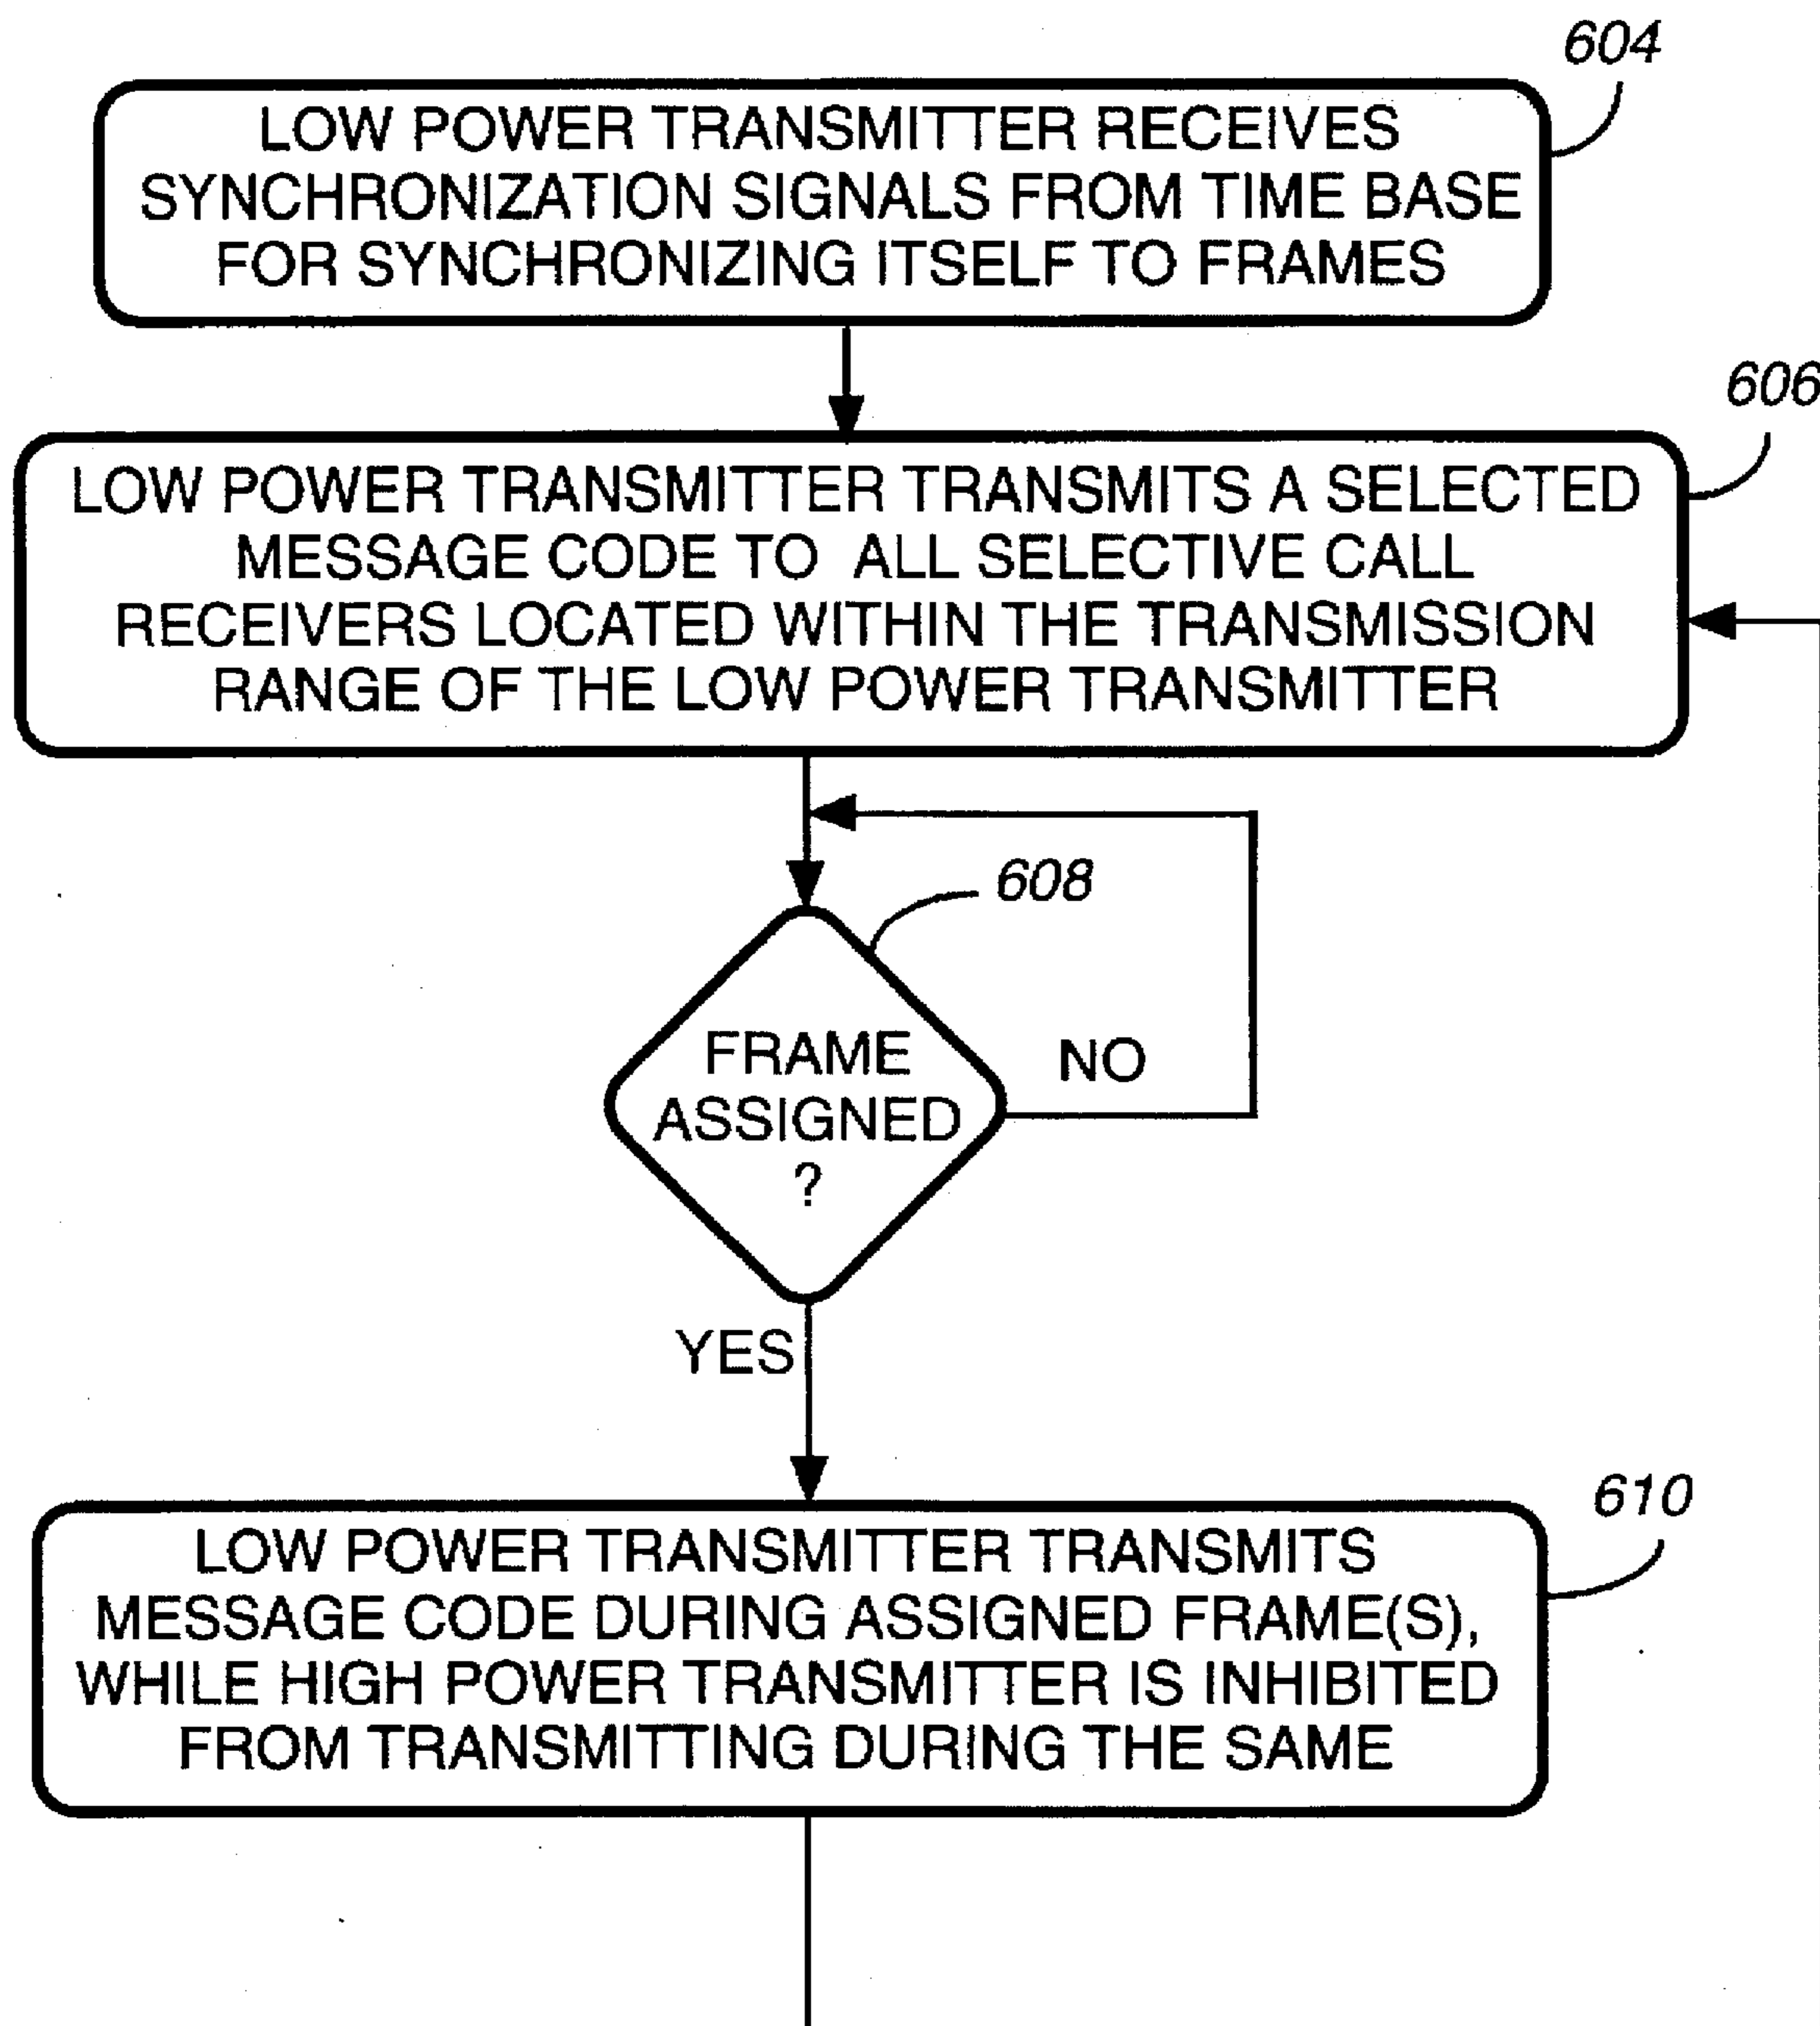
604

LOW POWER TRANSMITTER RECEIVES SYNCHRONIZATION SIGNALS FROM TIME BASE FOR SYNCHRONIZING ITSELF TO FRAMES

606

LOW POWER TRANSMITTER TRANSMITS A SELECTED MESSAGE CODE TO ALL SELECTIVE CALL RECEIVERS LOCATED WITHIN THE TRANSMISSION RANGE OF THE LOW POWER TRANSMITTER

608

FRAME ASSIGNED ?

NO

YES

610

LOW POWER TRANSMITTER TRANSMITS MESSAGE CODE DURING ASSIGNED FRAME(S), WHILE HIGH POWER TRANSMITTER IS INHIBITED FROM TRANSMITTING DURING THE SAME